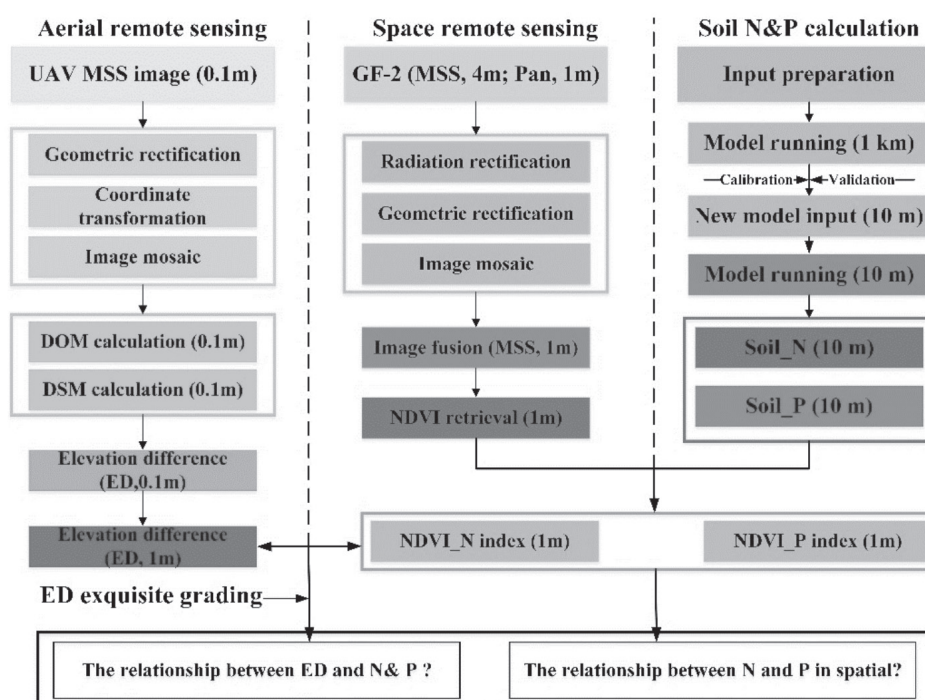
Aerial remote sensing

UAV MSS image (0.1m)

Geometric rectification

Coordinate transformation

Image mosaic

DOM calculation (0.1m)

DSM calculation (0.1m)

Elevation difference (ED,0.1m)

Elevation difference (ED, 1m)

ED exquisite grading

Space remote sensing

GF-2 (MSS, 4m; Pan, 1m)

Radiation rectification

Geometric rectification

Image mosaic

Image fusion (MSS, 1m)

NDVI retrieval (1m)

Soil N&P calculation

Input preparation

Model running (1 km)

Calibration

Validation

New model input (10 m)

Model running (10 m)

Soil_N (10 m)

Soil_P (10 m)

NDVI_N index (1m)

NDVI_P index (1m)

The relationship between ED and N& P ?

The relationship between N and P in spatial?